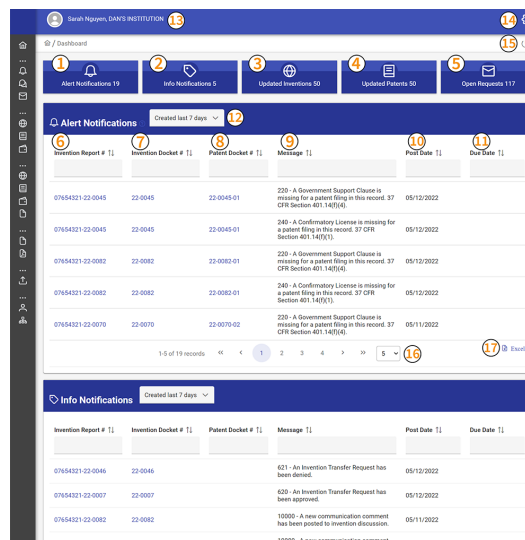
Sarah Nguyen, DAN'S INSTITUTION 13

14

Dashboard

15

1 Alert Notifications 19

2 Info Notifications 5

3 Updated Inventions 50

4 Updated Patents 50

5 Open Requests 117

Alert Notifications Created last 7 days 12

| 6 Invention Report # | 7 Invention Docket # | 8 Patent Docket # | 9 Message | 10 Post Date | 11 Due Date |
|---|---|---|---|---|---|
| 07654321-22-0045 | 22-0045 | 22-0045-01 | 220 - A Government Support Clause is missing for a patent filing in this record. 37 CFR Section 401.14(f)(4). | 05/12/2022 | |
| 07654321-22-0045 | 22-0045 | 22-0045-01 | 240 - A Confirmatory License is missing for a patent filing in this record. 37 CFR Section 401.14(f)(1). | 05/12/2022 | |
| 07654321-22-0082 | 22-0082 | 22-0082-01 | 220 - A Government Support Clause is missing for a patent filing in this record. 37 CFR Section 401.14(f)(4). | 05/12/2022 | |
| 07654321-22-0082 | 22-0082 | 22-0082-01 | 240 - A Confirmatory License is missing for a patent filing in this record. 37 CFR Section 401.14(f)(1). | 05/12/2022 | |
| 07654321-22-0070 | 22-0070 | 22-0070-02 | 220 - A Government Support Clause is missing for a patent filing in this record. 37 CFR Section 401.14(f)(4). | 05/11/2022 | |

1-5 of 19 records « ‹ 1 2 3 4 › » 5 16

17 Excel

Info Notifications Created last 7 days

| Invention Report # | Invention Docket # | Patent Docket # | Message | Post Date | Due Date |
|---|---|---|---|---|---|
| 07654321-22-0046 | 22-0046 | | 621 - An Invention Transfer Request has been denied. | 05/12/2022 | |
| 07654321-22-0007 | 22-0007 | | 620 - An Invention Transfer Request has been approved. | 05/12/2022 | |
| 07654321-22-0082 | 22-0082 | | 10000 - A new communication comment has been posted to invention discussion. | 05/11/2022 | |